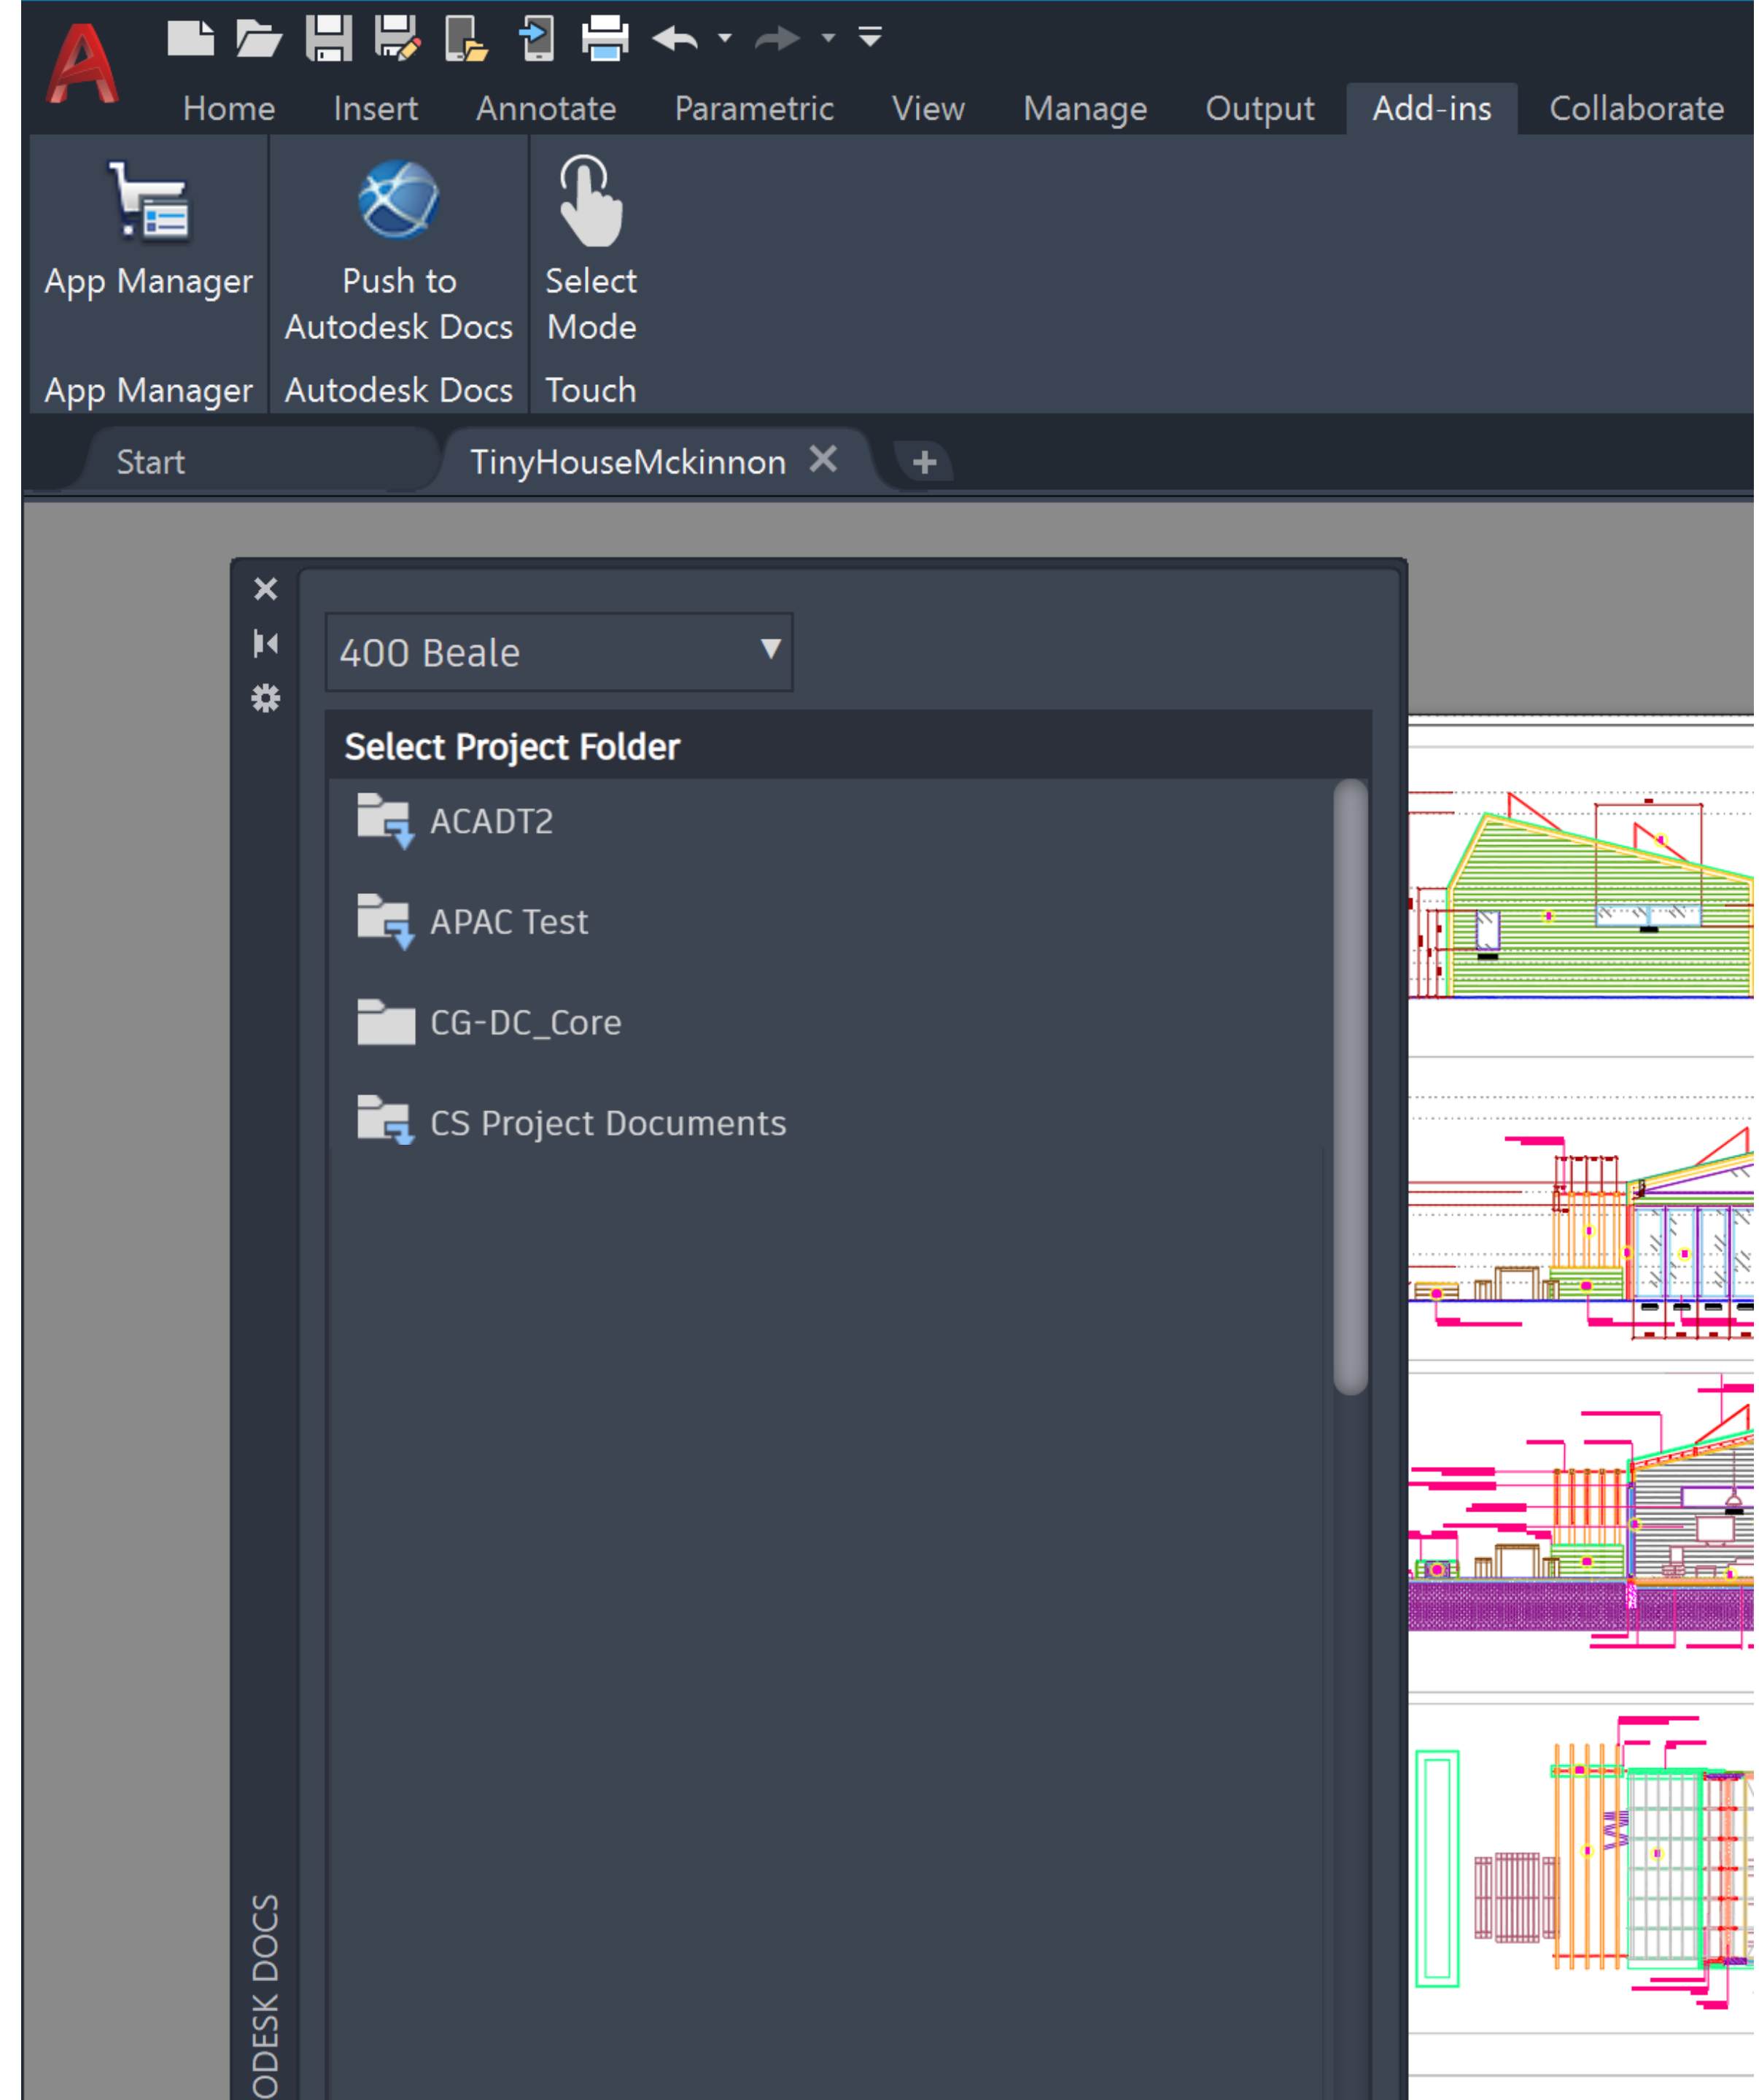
Home Insert Annotate Parametric View Manage Output Add-ins Collaborate

App Manager
App Manager

Push to Autodesk Docs
Autodesk Docs

Select Mode
Touch

Start TinyHouseMckinnon ✕ +

✕

400 Beale ▼

Select Project Folder

ACADT2

APAC Test

CG-DC_Core

CS Project Documents

ODESK DOCS